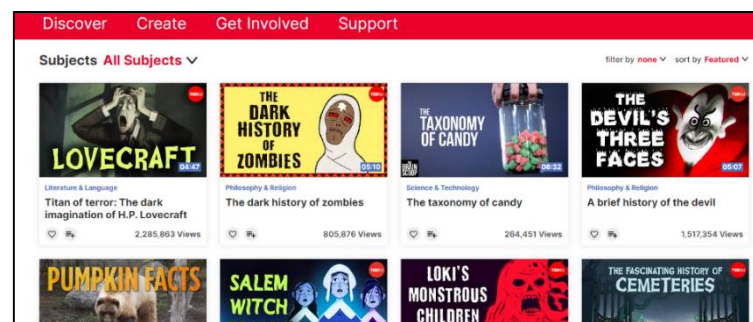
Discover Create Get Involved Support

Subjects All Subjects

filter by none sort by Featured

LOVECRAFT 04:47
Literature & Language
Titan of terror: The dark imagination of H.P. Lovecraft
2,285,863 Views

THE DARK HISTORY OF ZOMBIES 05:10
Philosophy & Religion
The dark history of zombies
805,876 Views

THE TAXONOMY OF CANDY 06:32
Science & Technology
The taxonomy of candy
264,451 Views

THE DEVIL'S THREE FACES 05:07
Philosophy & Religion
A brief history of the devil
1,517,354 Views

PUMPKIN FACTS

SALEM WITCH

LOKI'S MONSTROUS CHILDREN

THE FASCINATING HISTORY OF CEMETERIES